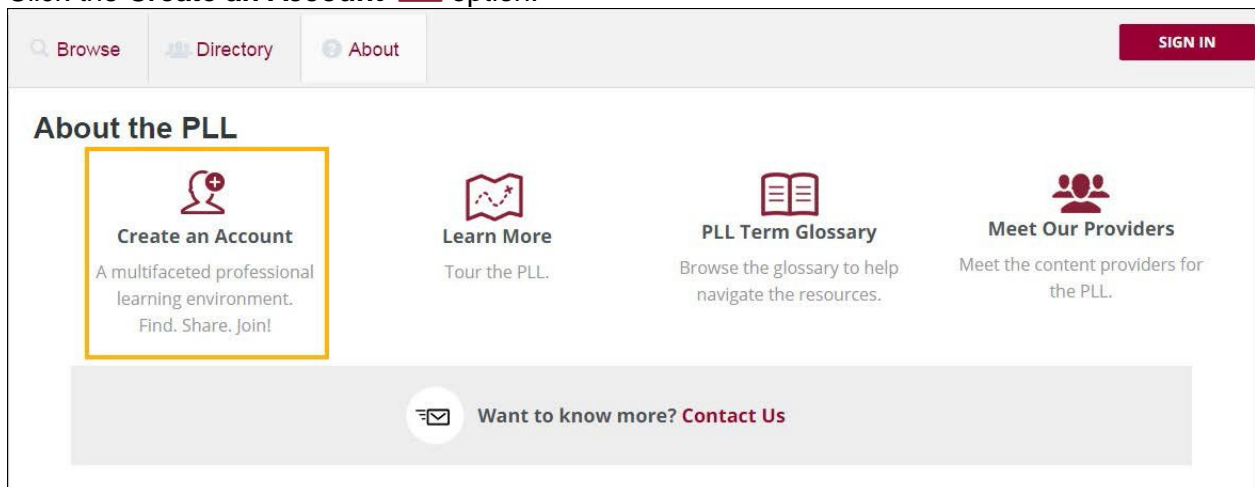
Click the Create an Account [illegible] option.

Browse Directory About

SIGN IN

About the PLL

Create an Account
A multifaceted professional learning environment. Find. Share. Join!

Learn More
Tour the PLL.

PLL Term Glossary
Browse the glossary to help navigate the resources.

Meet Our Providers
Meet the content providers for the PLL.

Want to know more? Contact Us